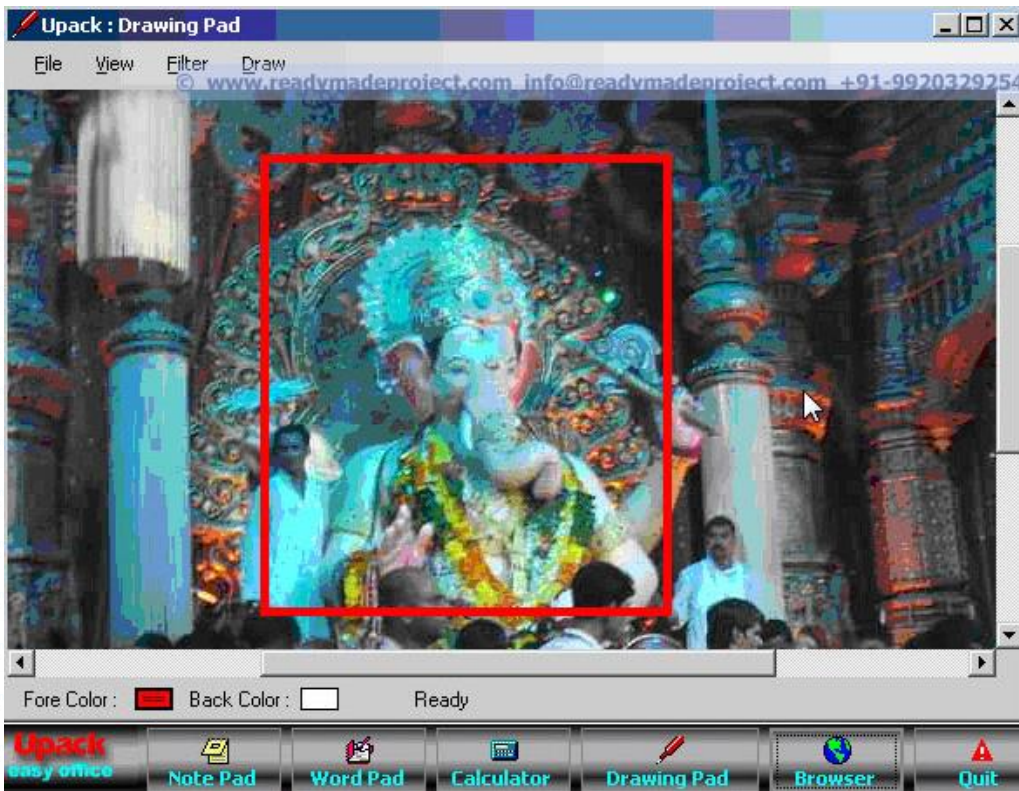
Upack : Drawing Pad

File View Filter Draw

© www.readymadeproject.com info@readymadeproject.com +91-9920329254

Fore Color : Back Color : Ready

Upack easy office

Note Pad

Word Pad

Calculator

Drawing Pad

Browser

Quit